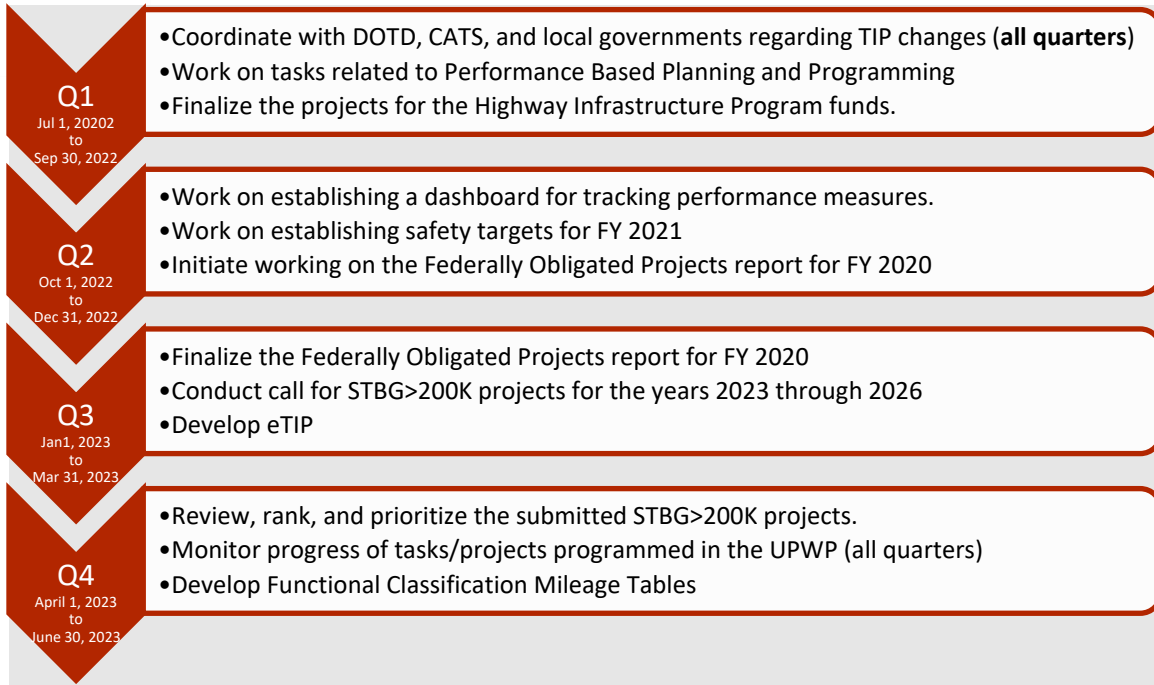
Q1
Jul 1, 20202
to
Sep 30, 2022

•Coordinate with DOTD, CATS, and local governments regarding TIP changes (**all quarters**)
•Work on tasks related to Performance Based Planning and Programming
•Finalize the projects for the Highway Infrastructure Program funds.

Q2
Oct 1, 2022
to
Dec 31, 2022

•Work on establishing a dashboard for tracking performance measures.
•Work on establishing safety targets for FY 2021
•Initiate working on the Federally Obligated Projects report for FY 2020

Q3
Jan1, 2023
to
Mar 31, 2023

•Finalize the Federally Obligated Projects report for FY 2020
•Conduct call for STBG>200K projects for the years 2023 through 2026
•Develop eTIP

Q4
April 1, 2023
to
June 30, 2023

•Review, rank, and prioritize the submitted STBG>200K projects.
•Monitor progress of tasks/projects programmed in the UPWP (all quarters)
•Develop Functional Classification Mileage Tables